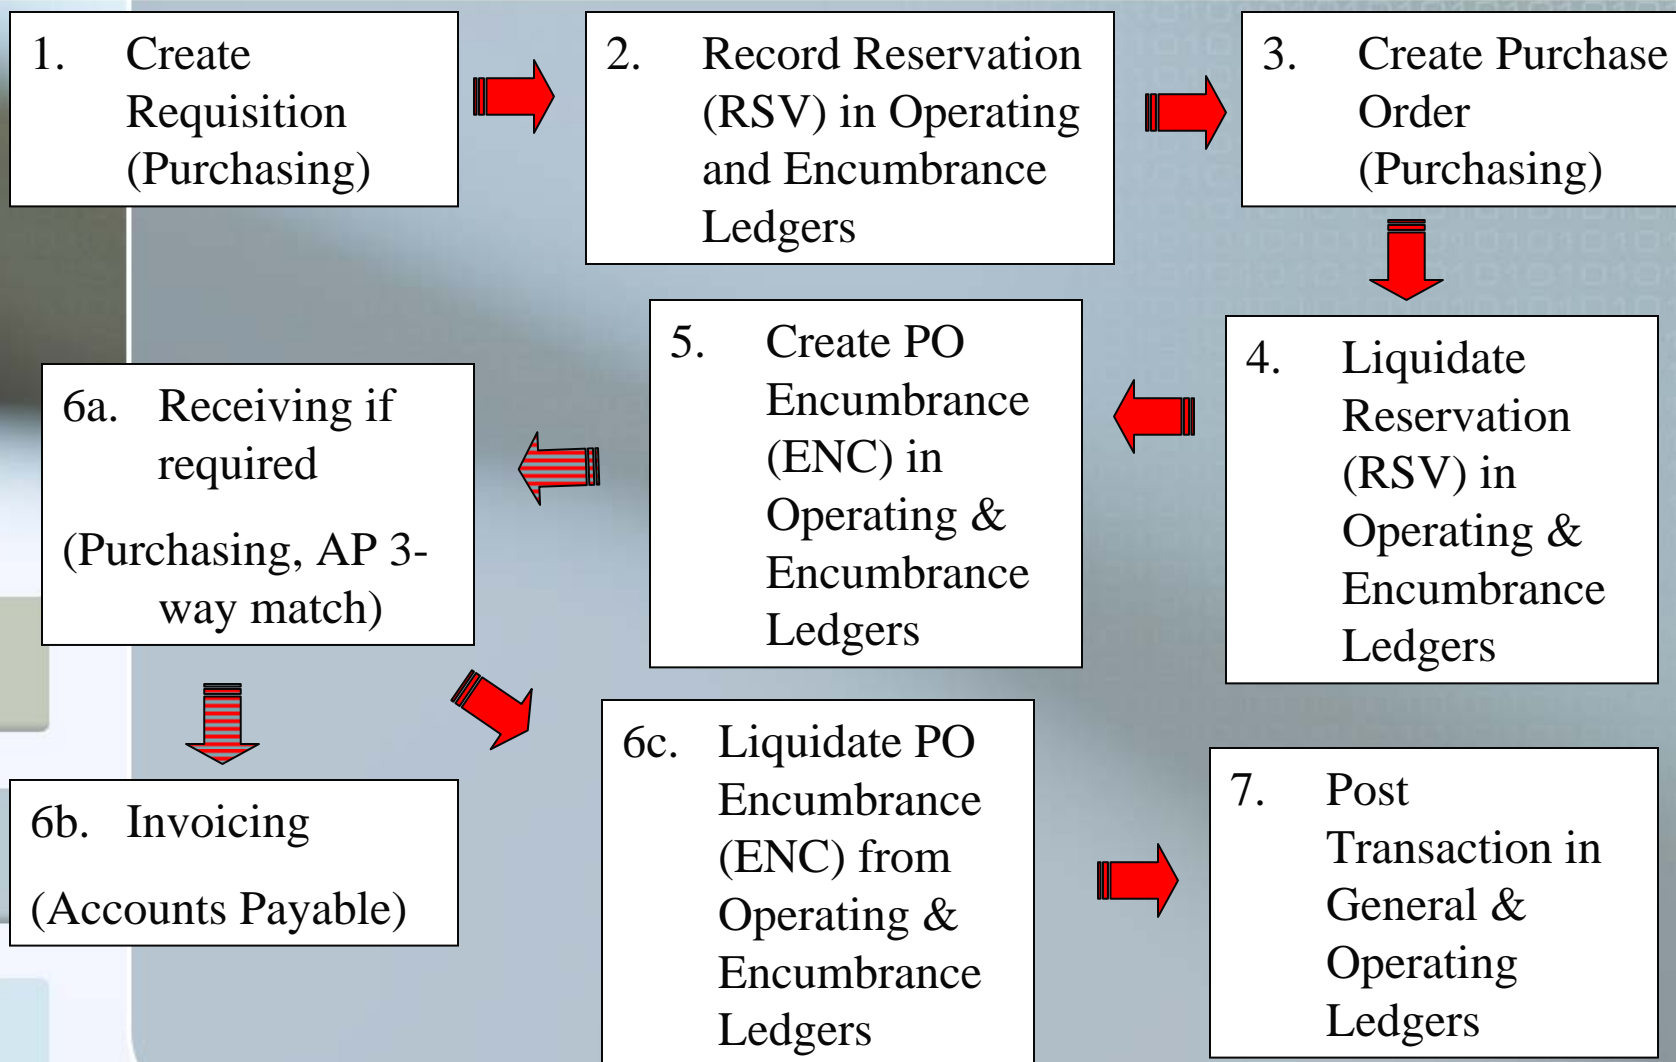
1. Create Requisition (Purchasing)

2. Record Reservation (RSV) in Operating and Encumbrance Ledgers

3. Create Purchase Order (Purchasing)

4. Liquidate Reservation (RSV) in Operating & Encumbrance Ledgers

5. Create PO Encumbrance (ENC) in Operating & Encumbrance Ledgers

6a. Receiving if required

(Purchasing, AP 3-way match)

6b. Invoicing

(Accounts Payable)

6c. Liquidate PO Encumbrance (ENC) from Operating & Encumbrance Ledgers

7. Post Transaction in General & Operating Ledgers